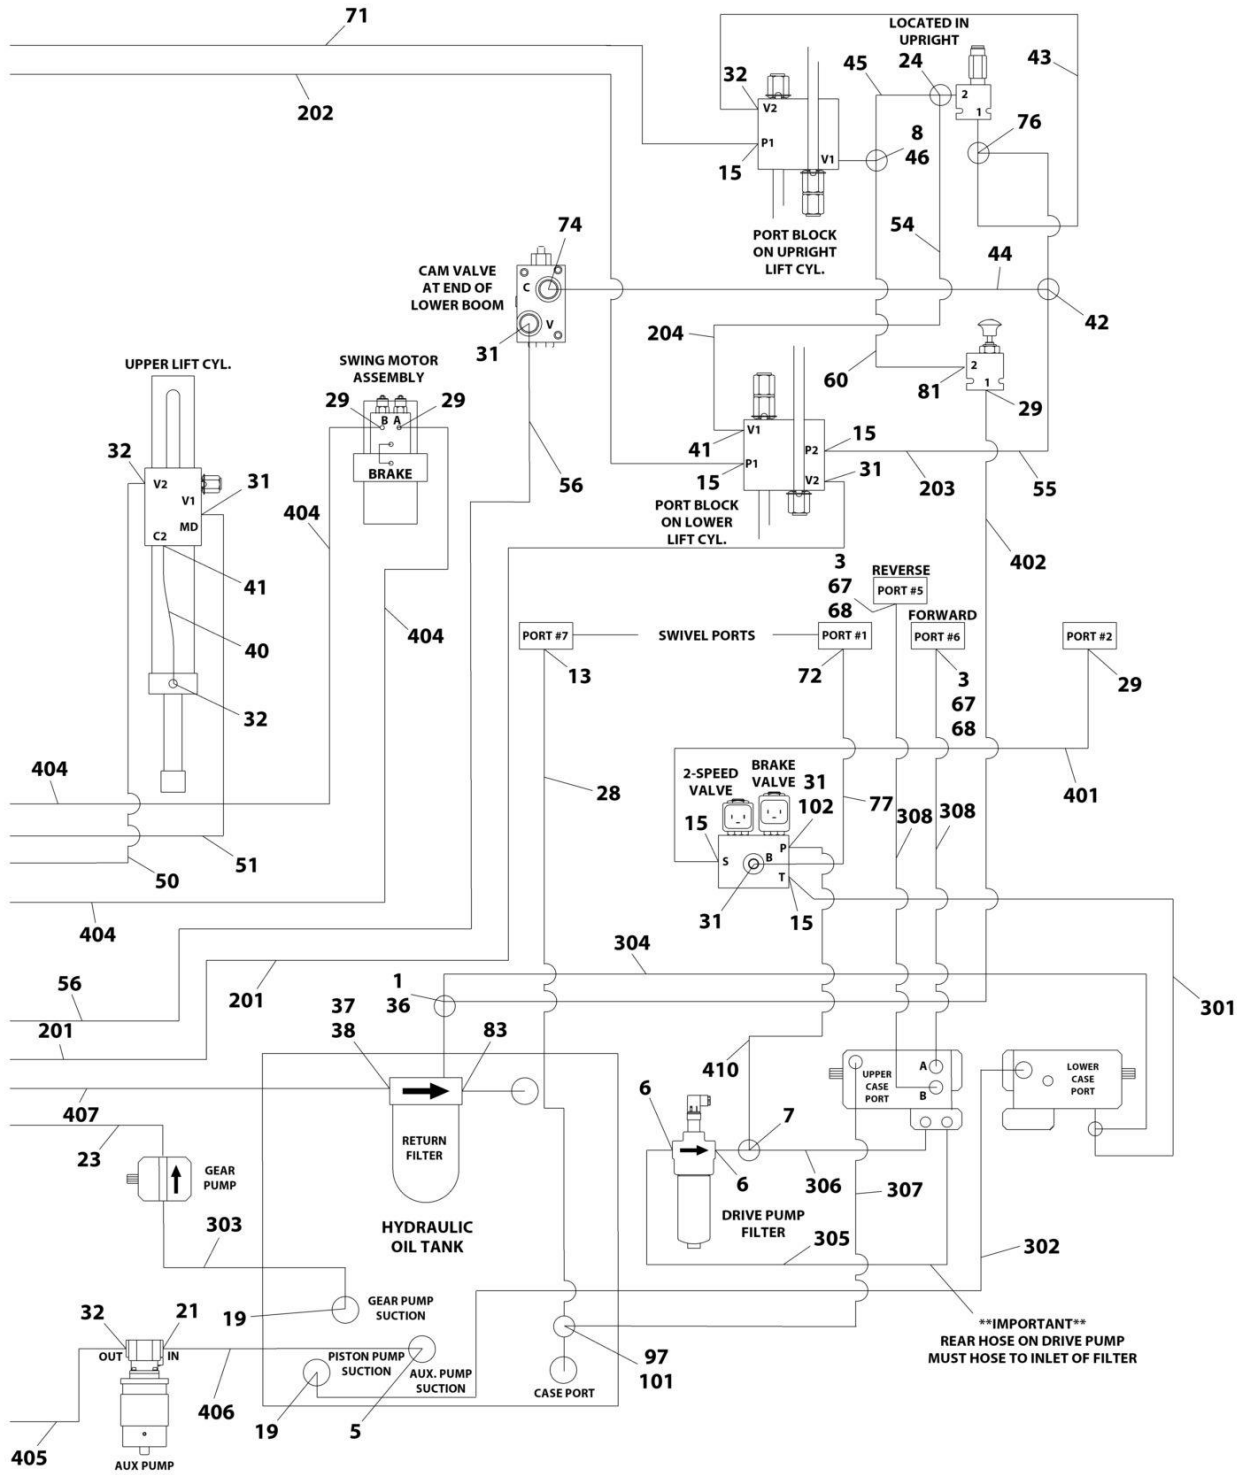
71
202
LOCATED IN UPRIGHT
32
V2
P1
15
45
24
2
1
43
8
46
76
V1
PORT BLOCK ON UPRIGHT LIFT CYL.
54
44
74
CAM VALVE AT END OF LOWER BOOM
C
V
31
42
204
60
2
1
81
29
UPPER LIFT CYL.
SWING MOTOR ASSEMBLY
29
B
A
29
BRAKE
V1
41
15
P1
P2
15
V2
31
32
V2
V1
31
MD
C2
56
203
55
PORT BLOCK ON LOWER LIFT CYL.
404
41
404
402
3
67
68
REVERSE
PORT #5
FORWARD
40
PORT #7
SWIVEL PORTS
PORT #1
PORT #6
PORT #2
13
72
3
67
68
29
32
404
28
2-SPEED VALVE
BRAKE VALVE
31
102
77
308
308
401
15
S
B
P
T
51
50
404
31
15
304
56
201
1
36
301
201
37
38
83
410
407
23
RETURN FILTER
6
7
UPPER CASE PORT
A
B
LOWER CASE PORT
GEAR PUMP
6
306
307
DRIVE PUMP FILTER
303
HYDRAULIC OIL TANK
305
302
19
GEAR PUMP SUCTION
**IMPORTANT**
REAR HOSE ON DRIVE PUMP MUST HOSE TO INLET OF FILTER
32
21
OUT
IN
PISTON PUMP SUCTION
AUX. PUMP SUCTION
97
101
406
CASE PORT
19
5
405
AUX PUMP